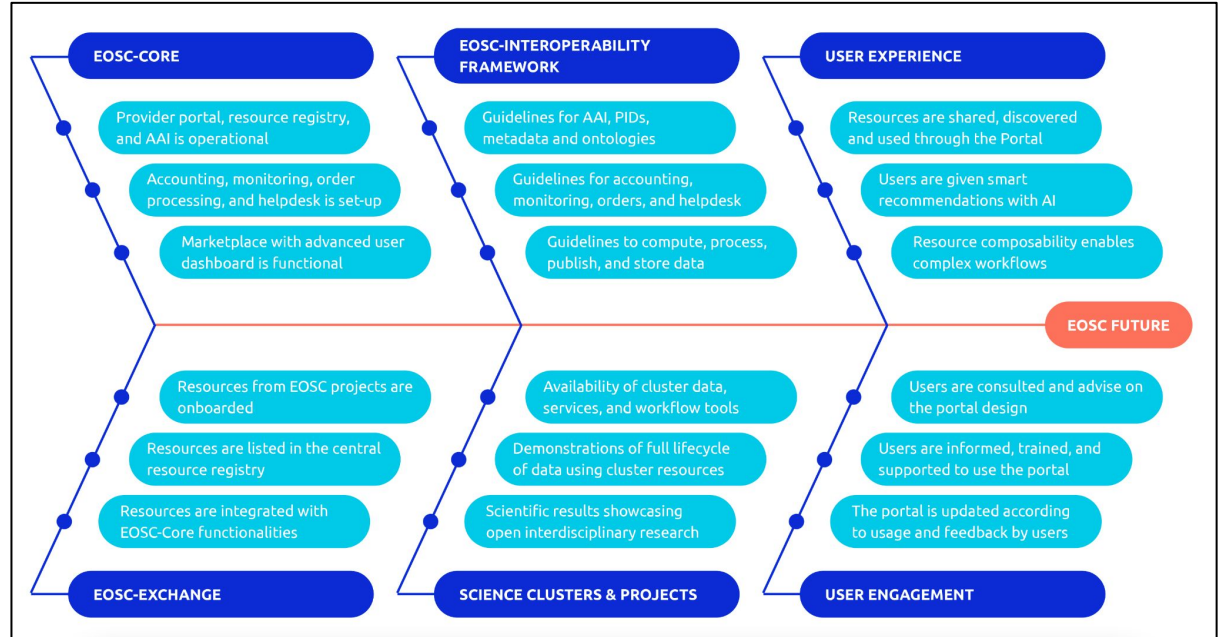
EOSC-CORE

Provider portal, resource registry, and AAI is operational

Accounting, monitoring, order processing, and helpdesk is set-up

Marketplace with advanced user dashboard is functional

EOSC-INTEROPERABILITY FRAMEWORK

Guidelines for AAI, PIDs, metadata and ontologies

Guidelines for accounting, monitoring, orders, and helpdesk

Guidelines to compute, process, publish, and store data

USER EXPERIENCE

Resources are shared, discovered and used through the Portal

Users are given smart recommendations with AI

Resource composability enables complex workflows

EOSC FUTURE

Resources from EOSC projects are onboarded

Resources are listed in the central resource registry

Resources are integrated with EOSC-Core functionalities

EOSC-EXCHANGE

Availability of cluster data, services, and workflow tools

Demonstrations of full lifecycle of data using cluster resources

Scientific results showcasing open interdisciplinary research

SCIENCE CLUSTERS & PROJECTS

Users are consulted and advise on the portal design

Users are informed, trained, and supported to use the portal

The portal is updated according to usage and feedback by users

USER ENGAGEMENT